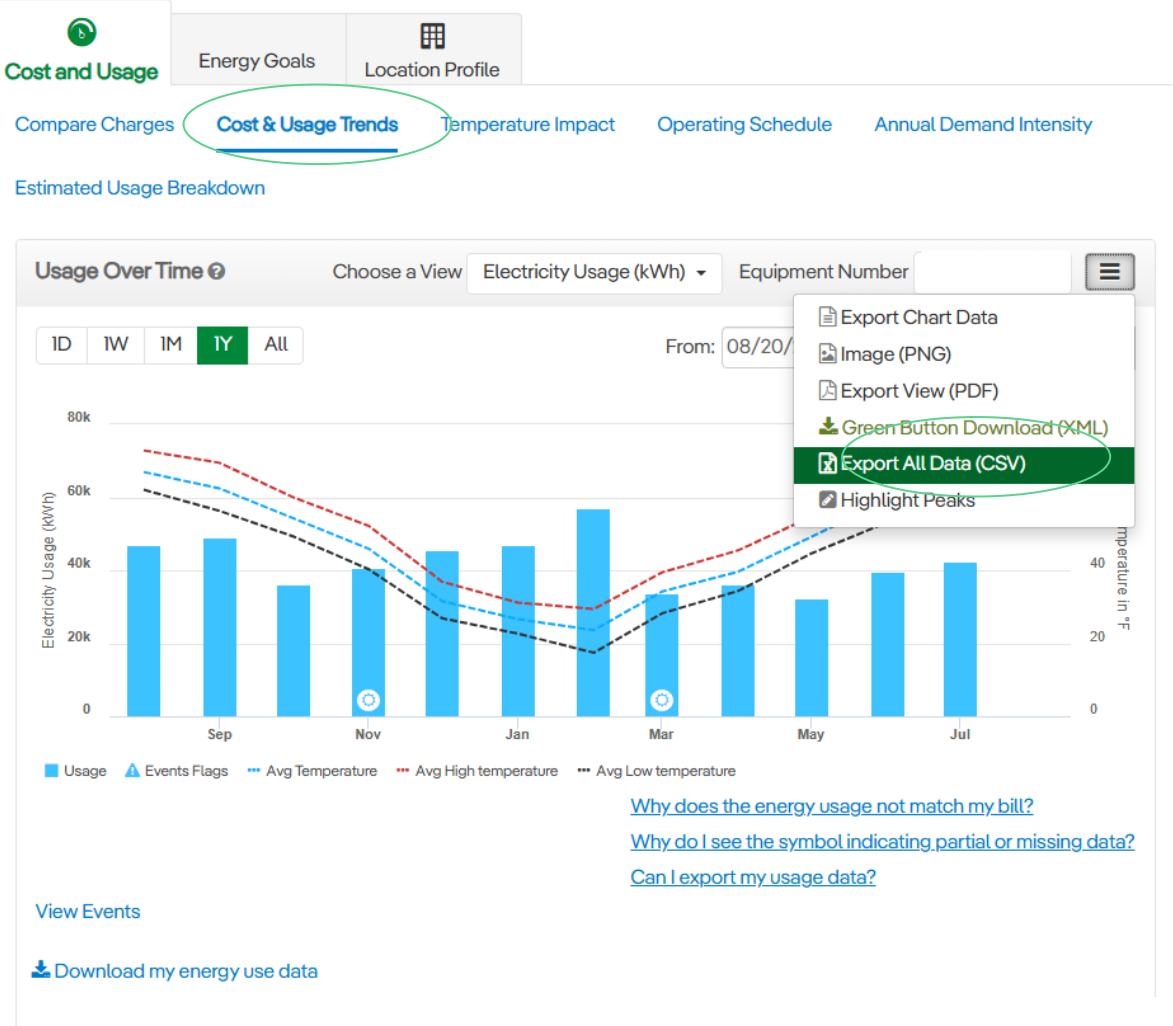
Cost and Usage

Energy Goals

Location Profile

Compare Charges

Cost & Usage Trends

Temperature Impact

Operating Schedule

Annual Demand Intensity

Estimated Usage Breakdown

Usage Over Time

Choose a View

Electricity Usage (kWh)

Equipment Number

Export Chart Data

Image (PNG)

Export View (PDF)

Green Button Download (XML)

Export All Data (CSV)

Highlight Peaks

1D 1W 1M 1Y All

From: 08/20/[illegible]

80k
60k
40k
20k
0

Electricity Usage (kWh)

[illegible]mperature in °F

40
20
0

Sep Nov Jan Mar May Jul

Usage Events Flags Avg Temperature Avg High temperature Avg Low temperature

Why does the energy usage not match my bill?

Why do I see the symbol indicating partial or missing data?

Can I export my usage data?

View Events

Download my energy use data